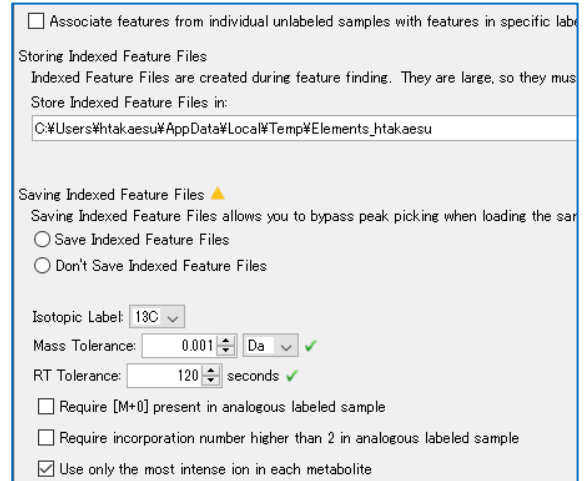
Associate features from individual unlabeled samples with features in specific labe

Storing Indexed Feature Files

Indexed Feature Files are created during feature finding. They are large, so they mus

Store Indexed Feature Files in:

C:¥Users¥htakaesu¥AppData¥Local¥Temp¥Elements_htakaesu

Saving Indexed Feature Files

Saving Indexed Feature Files allows you to bypass peak picking when loading the sar

Save Indexed Feature Files

Don't Save Indexed Feature Files

Isotopic Label: 13C

Mass Tolerance: 0.001 Da

RT Tolerance: 120 seconds

Require [M+0] present in analogous labeled sample

Require incorporation number higher than 2 in analogous labeled sample

Use only the most intense ion in each metabolite